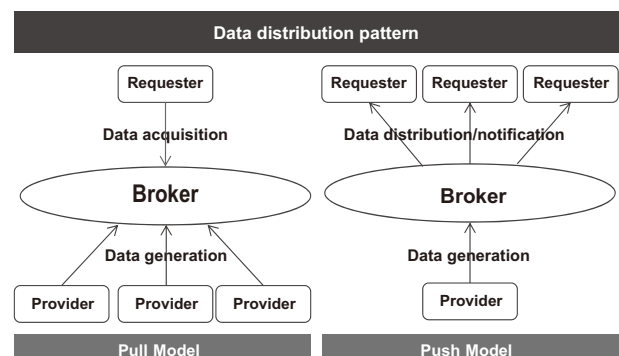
Data distribution pattern

Requester

Data acquisition

Broker

Data generation

Provider

Provider

Provider

Pull Model

Requester

Requester

Requester

Data distribution/notification

Broker

Data generation

Provider

Push Model